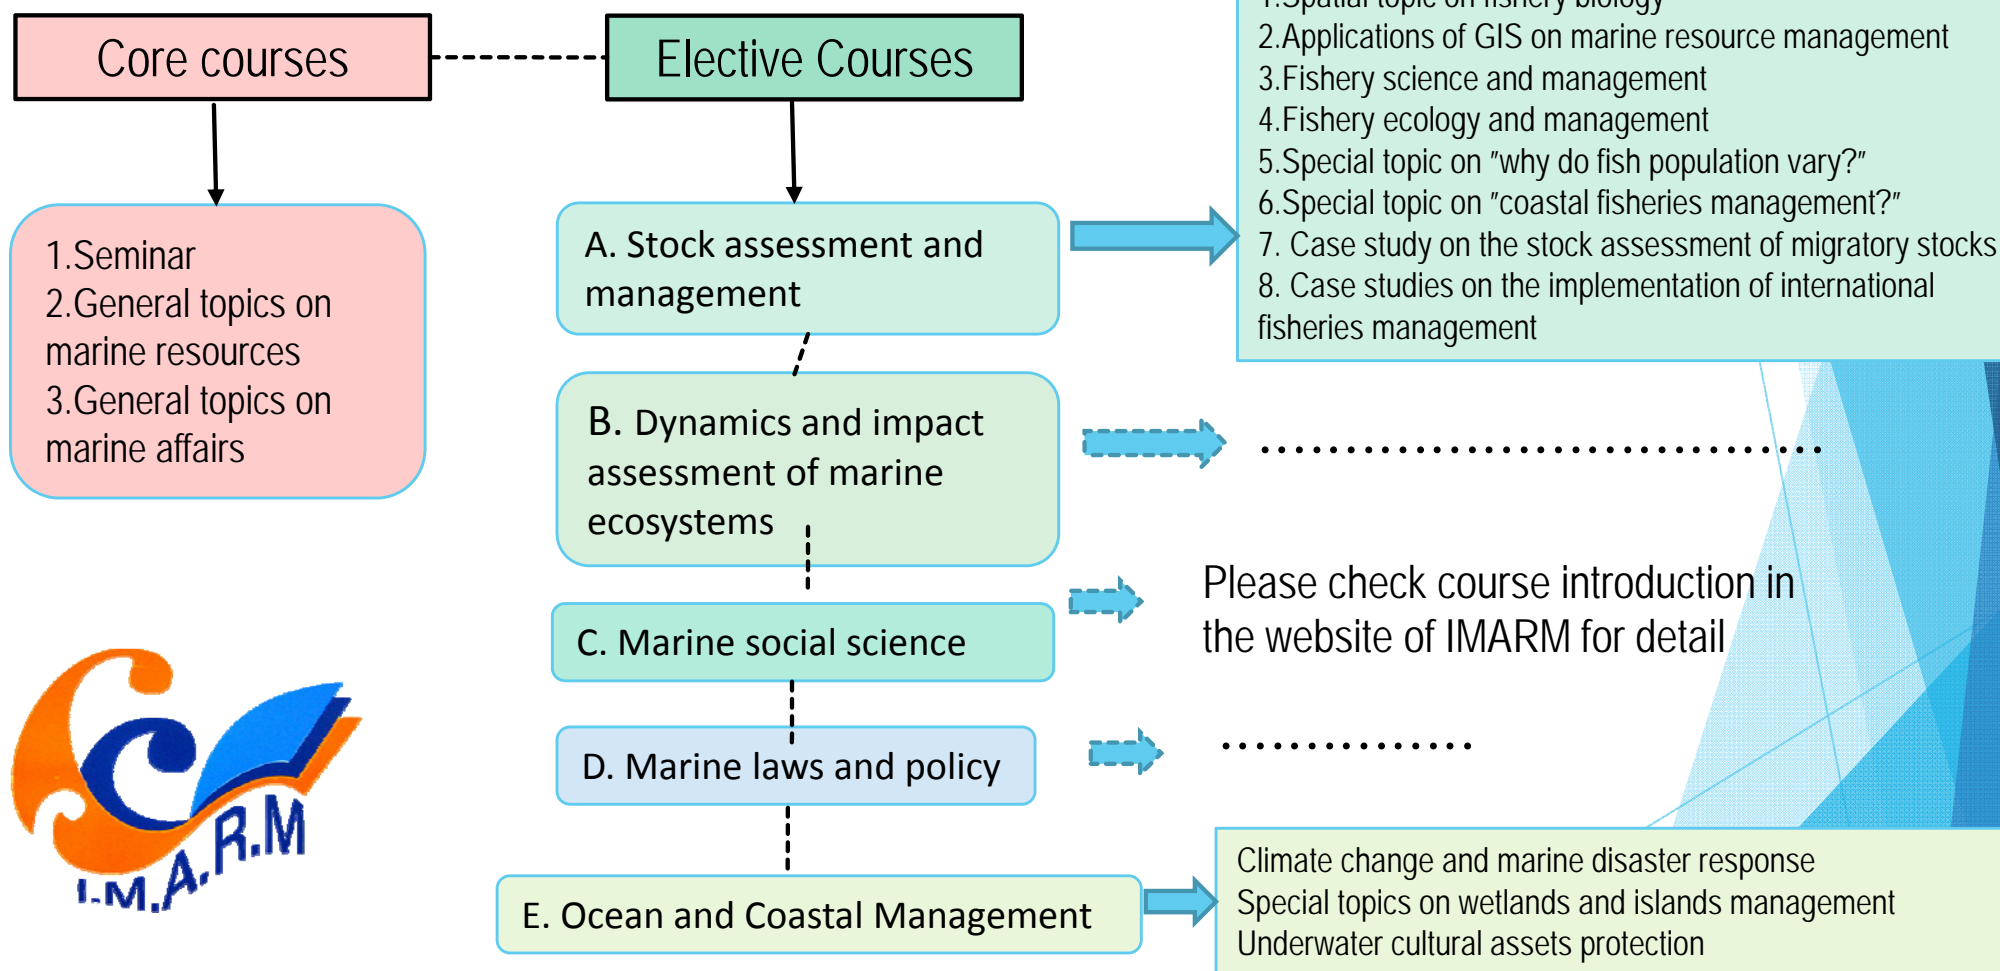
Core courses

Elective Courses

1.Seminar
2.General topics on marine resources
3.General topics on marine affairs

A. Stock assessment and management

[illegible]
2.Applications of GIS on marine resource management
3.Fishery science and management
4.Fishery ecology and management
5.Special topic on "why do fish population vary?"
6.Special topic on "coastal fisheries management?"
7. Case study on the stock assessment of migratory stocks
8. Case studies on the implementation of international fisheries management

B. Dynamics and impact assessment of marine ecosystems

......................................

C. Marine social science

Please check course introduction in the website of IMARM for detail

D. Marine laws and policy

...............

E. Ocean and Coastal Management

Climate change and marine disaster response
Special topics on wetlands and islands management
Underwater cultural assets protection

I.M.A.R.M